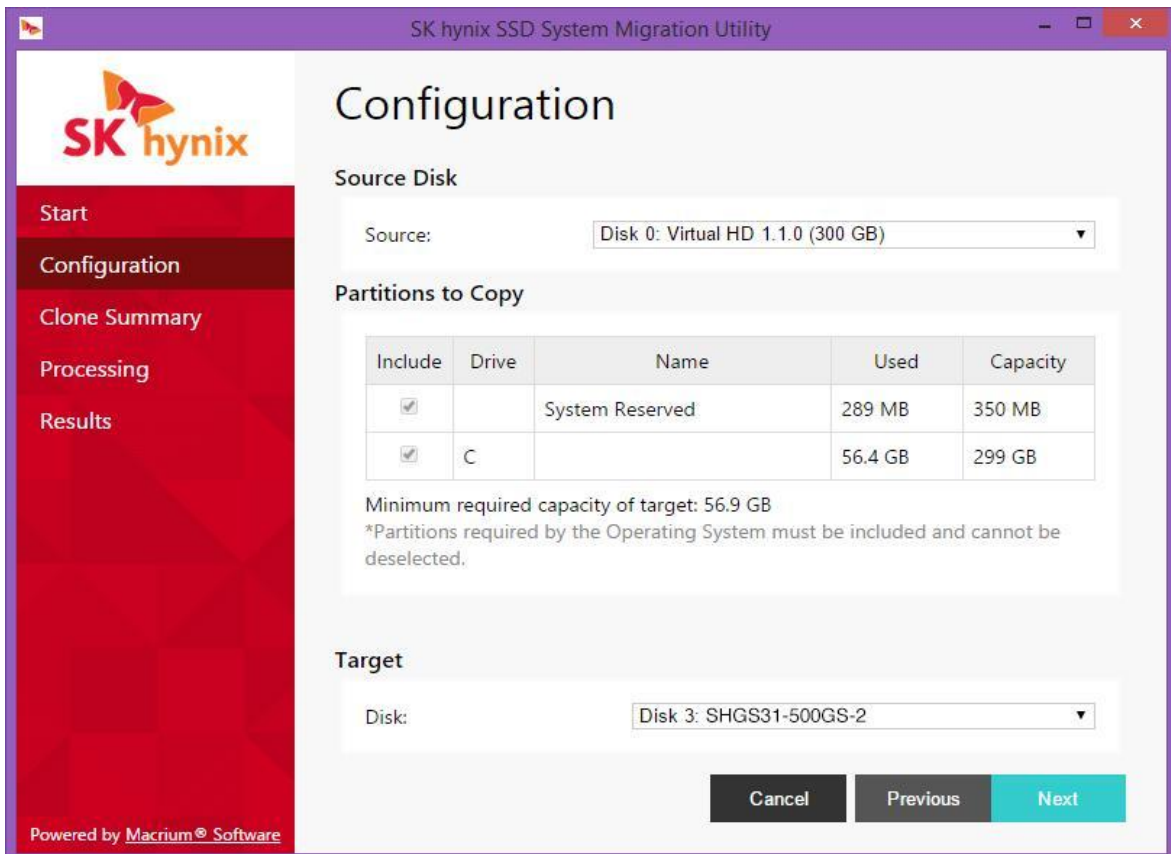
SK hynix SSD System Migration Utility

SK hynix

Start
Configuration
Clone Summary
Processing
Results

Powered by Macrium® Software

Configuration

Source Disk

Source: Disk 0: Virtual HD 1.1.0 (300 GB)

Partitions to Copy

| Include | Drive | Name | Used | Capacity |
|---|---|---|---|---|
| ✓ | | System Reserved | 289 MB | 350 MB |
| ✓ | C | | 56.4 GB | 299 GB |

Minimum required capacity of target: 56.9 GB
*Partitions required by the Operating System must be included and cannot be deselected.

Target

Disk: Disk 3: SHGS31-500GS-2

Cancel Previous Next